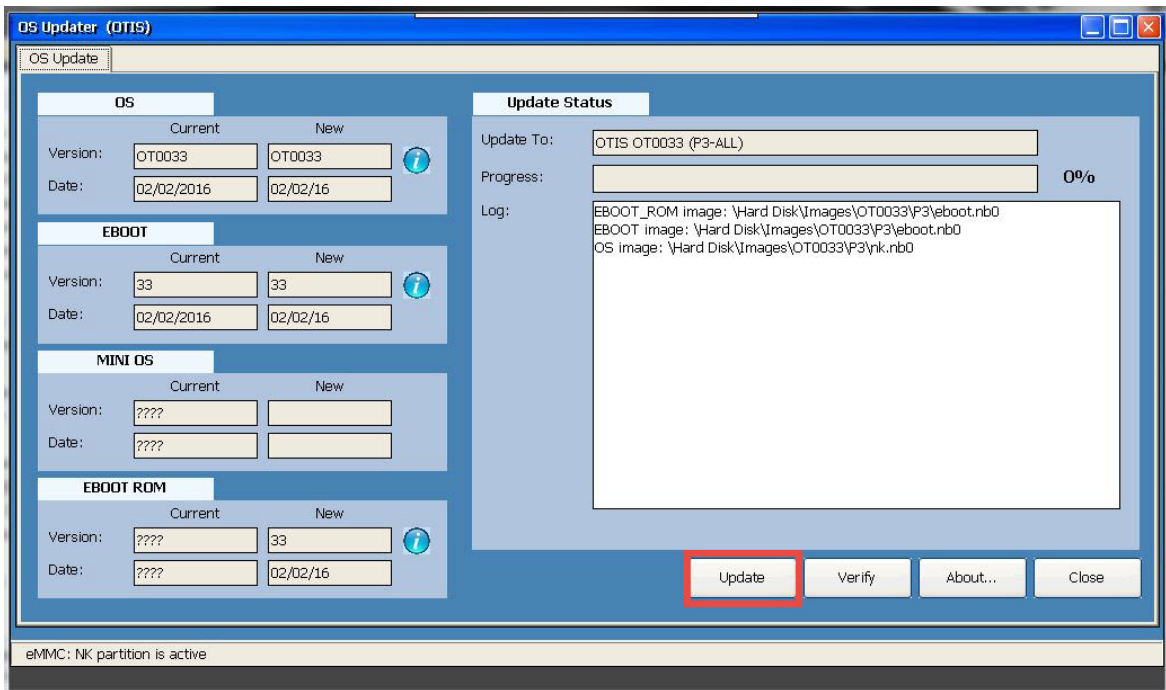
OS Updater (OTIS)

OS Update

OS

| | Current | New |
|---|---|---|
| Version: | OT0033 | OT0033 |
| Date: | 02/02/2016 | 02/02/16 |

EBOOT

| | Current | New |
|---|---|---|
| Version: | 33 | 33 |
| Date: | 02/02/2016 | 02/02/16 |

MINI OS

| | Current | New |
|---|---|---|
| Version: | ???? | |
| Date: | ???? | |

EBOOT ROM

| | Current | New |
|---|---|---|
| Version: | ???? | 33 |
| Date: | ???? | 02/02/16 |

Update Status

Update To: OTIS OT0033 (P3-ALL)

Progress: 0%

Log: EBOOT_ROM image: \Hard Disk\Images\OT0033\P3\eboot.nb0
EBOOT image: \Hard Disk\Images\OT0033\P3\eboot.nb0
OS image: \Hard Disk\Images\OT0033\P3\nk.nb0

Update Verify About... Close

eMMC: NK partition is active